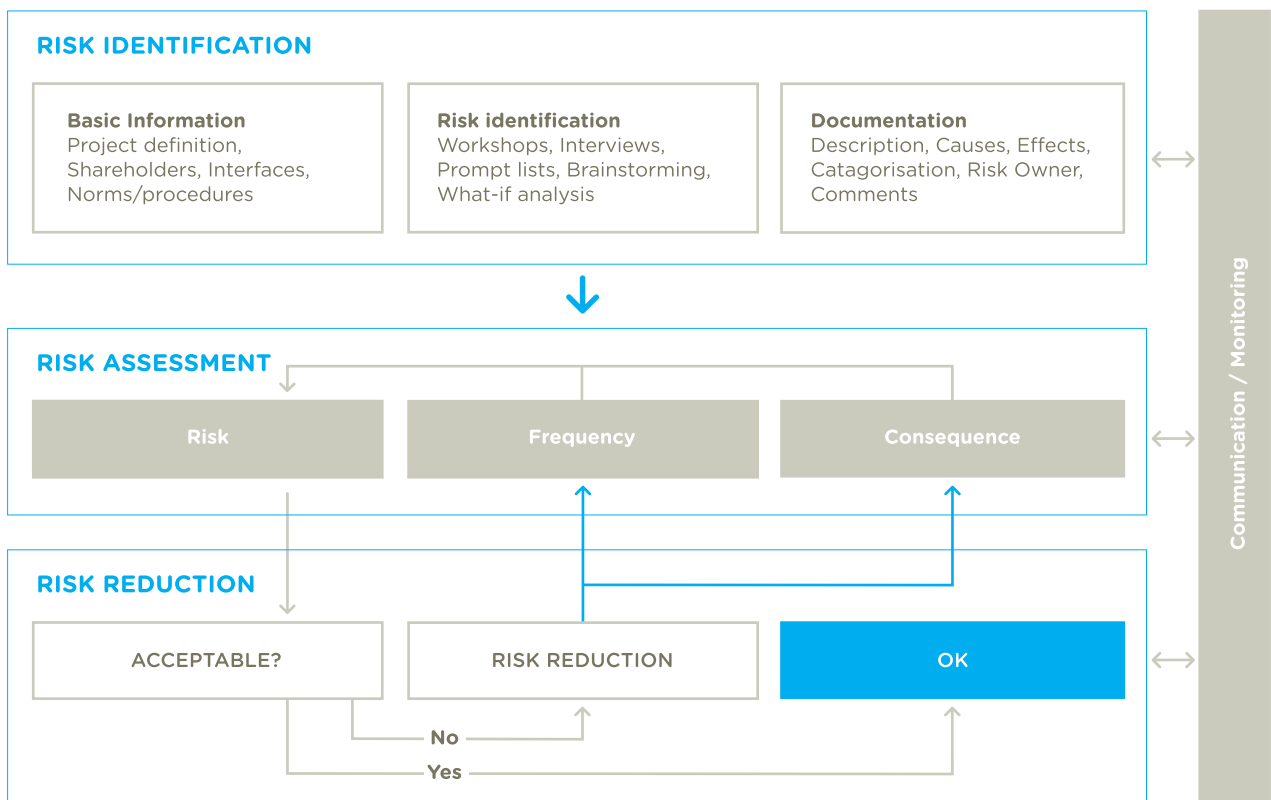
RISK IDENTIFICATION

Basic Information
Project definition, Shareholders, Interfaces, Norms/procedures

Risk identification
Workshops, Interviews, Prompt lists, Brainstorming, What-if analysis

Documentation
Description, Causes, Effects, Catagorisation, Risk Owner, Comments

RISK ASSESSMENT

Risk

Frequency

Consequence

RISK REDUCTION

ACCEPTABLE?

RISK REDUCTION

OK

No

Yes

Communication / Monitoring